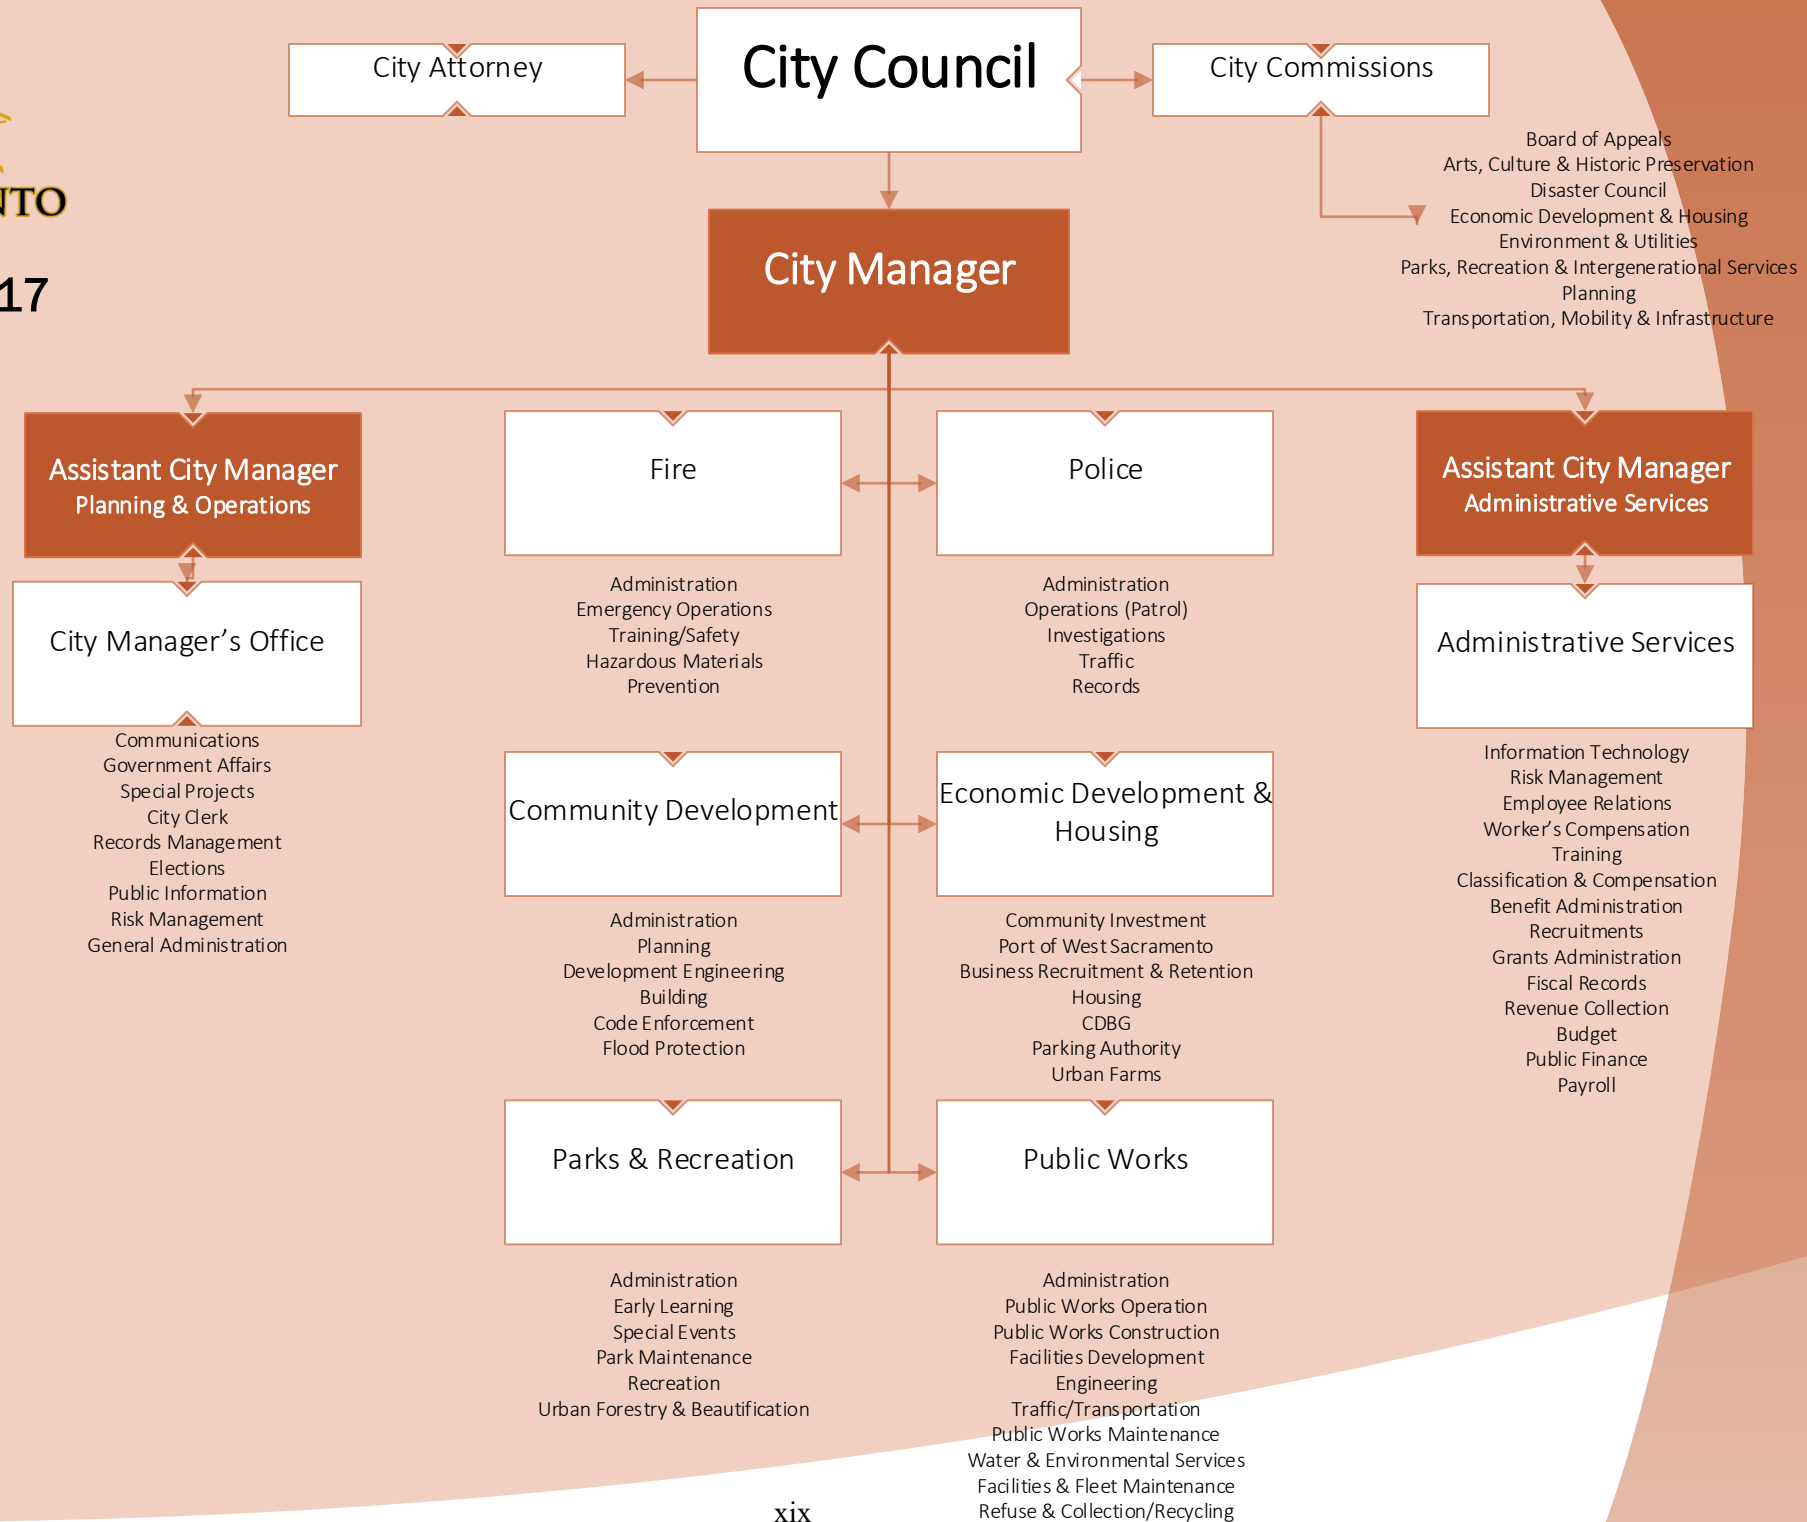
NTO

17

City Attorney

City Council

City Commissions

Board of Appeals
Arts, Culture & Historic Preservation
Disaster Council
Economic Development & Housing
Environment & Utilities
Parks, Recreation & Intergenerational Services
Planning
Transportation, Mobility & Infrastructure

City Manager

Assistant City Manager
Planning & Operations

City Manager's Office

Communications
Government Affairs
Special Projects
City Clerk
Records Management
Elections
Public Information
Risk Management
General Administration

Fire

Administration
Emergency Operations
Training/Safety
Hazardous Materials
Prevention

Police

Administration
Operations (Patrol)
Investigations
Traffic
Records

Assistant City Manager
Administrative Services

Administrative Services

Information Technology
Risk Management
Employee Relations
Worker's Compensation
Training
Classification & Compensation
Benefit Administration
Recruitments
Grants Administration
Fiscal Records
Revenue Collection
Budget
Public Finance
Payroll

Community Development

Administration
Planning
Development Engineering
Building
Code Enforcement
Flood Protection

Economic Development & Housing

Community Investment
Port of West Sacramento
Business Recruitment & Retention
Housing
CDBG
Parking Authority
Urban Farms

Parks & Recreation

Administration
Early Learning
Special Events
Park Maintenance
Recreation
Urban Forestry & Beautification

Public Works

Administration
Public Works Operation
Public Works Construction
Facilities Development
Engineering
Traffic/Transportation
Public Works Maintenance
Water & Environmental Services
Facilities & Fleet Maintenance
Refuse & Collection/Recycling

xix